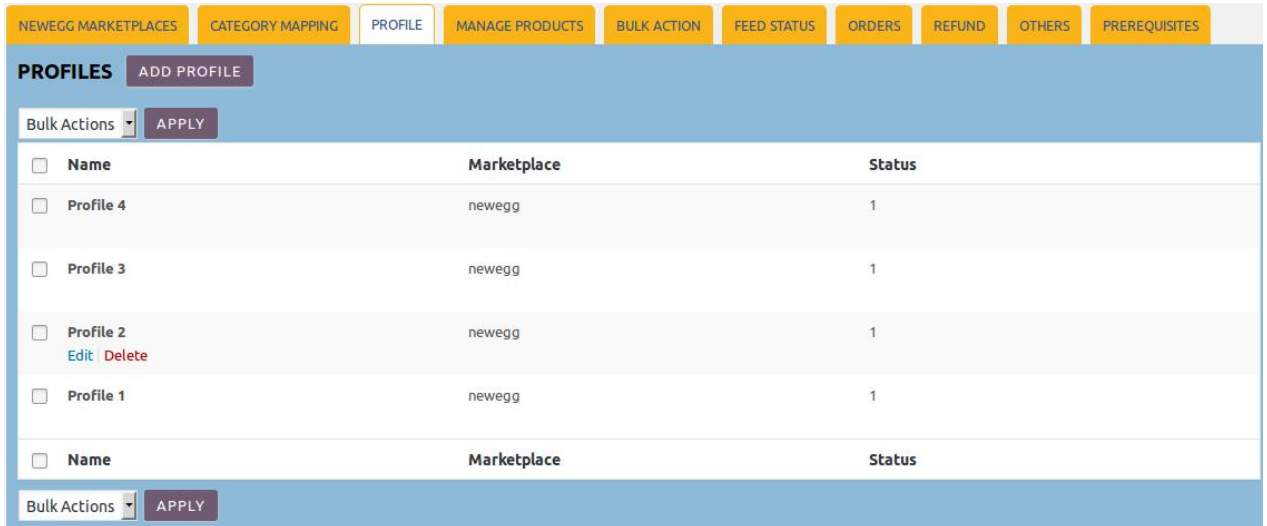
NEWEGG MARKETPLACES CATEGORY MAPPING PROFILE MANAGE PRODUCTS BULK ACTION FEED STATUS ORDERS REFUND OTHERS PREREQUISITES

PROFILES ADD PROFILE

Bulk Actions APPLY

| Name | Marketplace | Status |
|---|---|---|
| Profile 4 | newegg | 1 |
| Profile 3 | newegg | 1 |
| Profile 2<br>Edit \| Delete | newegg | 1 |
| Profile 1 | newegg | 1 |
| Name | Marketplace | Status |

Bulk Actions APPLY